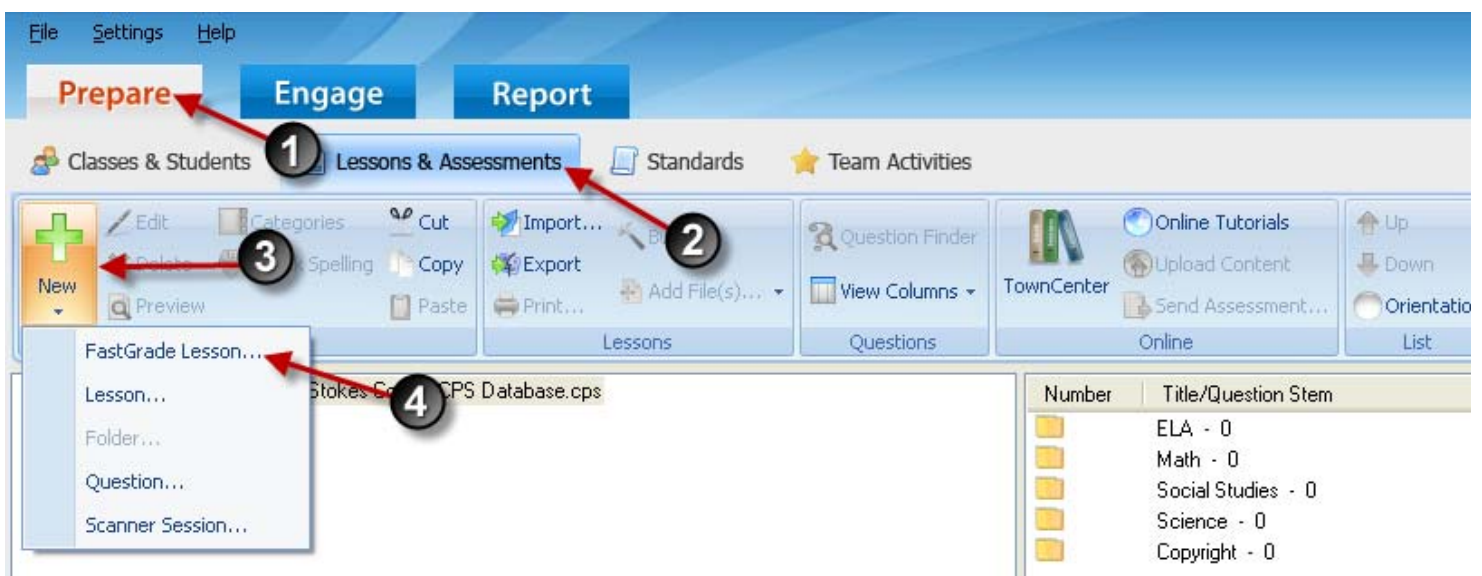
File Settings Help

Prepare Engage Report

1

Classes & Students Lessons & Assessments Standards Team Activities

2

New Edit Categories Cut Import... Bu Question Finder TownCenter Online Tutorials Up

3

Delete Spelling Copy Export View Columns Upload Content Down

Preview Paste Print... Add File(s)... Send Assessment... Orientatio

Lessons Questions Online List

FastGrade Lesson...

4

Lesson...

Folder...

Question...

Scanner Session...

Stokes Sc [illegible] CPS Database.cps

| Number | Title/Question Stem |
|---|---|
| | ELA - 0 |
| | Math - 0 |
| | Social Studies - 0 |
| | Science - 0 |
| | Copyright - 0 |